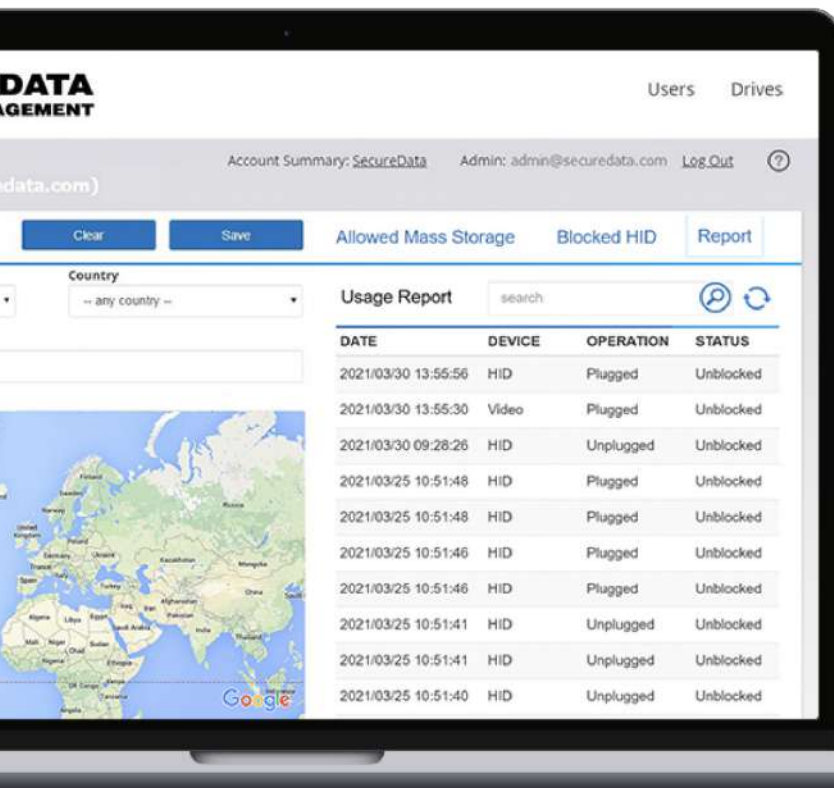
DATA
AGEMENT

Users Drives

Account Summary: SecureData Admin: admin@securedata.com Log Out ?

data.com)

Clear Save

Allowed Mass Storage Blocked HID Report

Country
-- any country --

Usage Report search

| DATE | DEVICE | OPERATION | STATUS |
|---|---|---|---|
| 2021/03/30 13:55:56 | HID | Plugged | Unblocked |
| 2021/03/30 13:55:30 | Video | Plugged | Unblocked |
| 2021/03/30 09:28:26 | HID | Unplugged | Unblocked |
| 2021/03/25 10:51:48 | HID | Plugged | Unblocked |
| 2021/03/25 10:51:48 | HID | Plugged | Unblocked |
| 2021/03/25 10:51:46 | HID | Plugged | Unblocked |
| 2021/03/25 10:51:46 | HID | Plugged | Unblocked |
| 2021/03/25 10:51:41 | HID | Unplugged | Unblocked |
| 2021/03/25 10:51:41 | HID | Unplugged | Unblocked |
| 2021/03/25 10:51:40 | HID | Unplugged | Unblocked |

Google